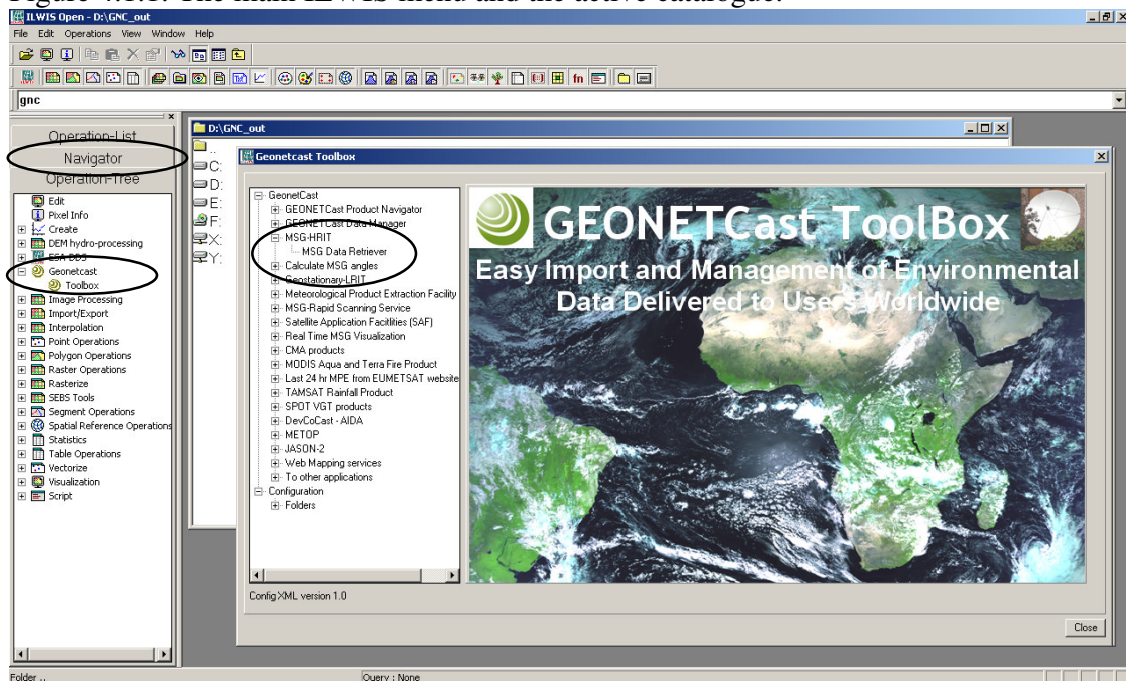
Figure 4.1.3: The main ILWIS menu and the active catalogue.

ILWIS Open - D:\GNC_out

File Edit Operations View Window Help

gnc

Operation-List
Navigator
Operation-Tree

Edit
Pixel Info
Create
DEM hydro-processing
ESA DDS
Geonetcast
Toolbox
Image Processing
Import/Export
Interpolation
Point Operations
Polygon Operations
Raster Operations
Rasterize
SEBS Tools
Segment Operations
Spatial Reference Operations
Statistics
Table Operations
Vectorize
Visualization
Script

D:\GNC_out

..
C:
D:
E:
F:
X:
Y:

Geonetcast Toolbox

GeonetCast
GEONETCast Product Navigator
GEONETCast Data Manager
MSG-HRIT
MSG Data Retriever
Calculate MSG angles
Geostationary-LRIT
Meteorological Product Extraction Facility
MSG-Rapid Scanning Service
Satellite Application Facilities (SAF)
Real Time MSG Visualization
CMA products
MODIS Aqua and Terra Fire Product
Last 24 hr MPE from EUMETSAT website
TAMSAT Rainfall Product
SPOT VGT products
DevCoCast - AIDA
METOP
JASON-2
Web Mapping services
To other applications
Configuration
Folders

GEONETCast ToolBox
Easy Import and Management of Environmental Data Delivered to Users Worldwide

Config XML version 1.0

Close

Folder ..

Query : None